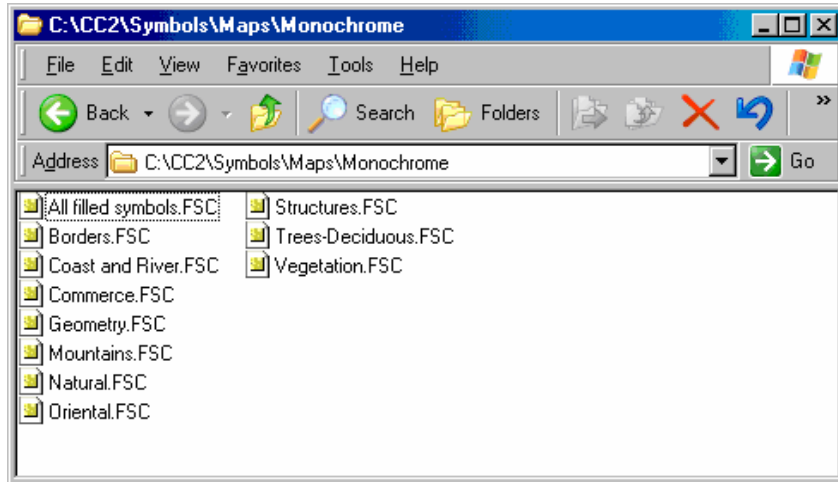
C:\CC2\Symbols\Maps\Monochrome

File Edit View Favorites Tools Help

Back Search Folders

Address C:\CC2\Symbols\Maps\Monochrome Go

All filled symbols.FSC
Borders.FSC
Coast and River.FSC
Commerce.FSC
Geometry.FSC
Mountains.FSC
Natural.FSC
Oriental.FSC

Structures.FSC
Trees-Deciduous.FSC
Vegetation.FSC